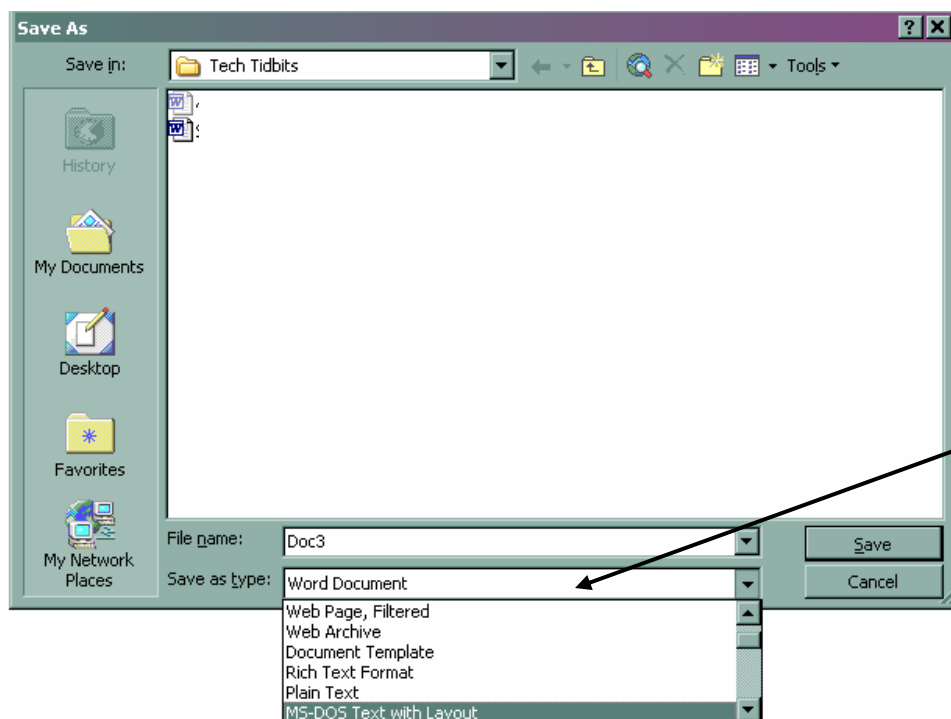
Save As

Save in: Tech Tidbits

Tools

History

My Documents

Desktop

Favorites

My Network Places

File name: Doc3

Save as type: Word Document

Save

Cancel

Web Page, Filtered
Web Archive
Document Template
Rich Text Format
Plain Text
MS-DOS Text with Layout